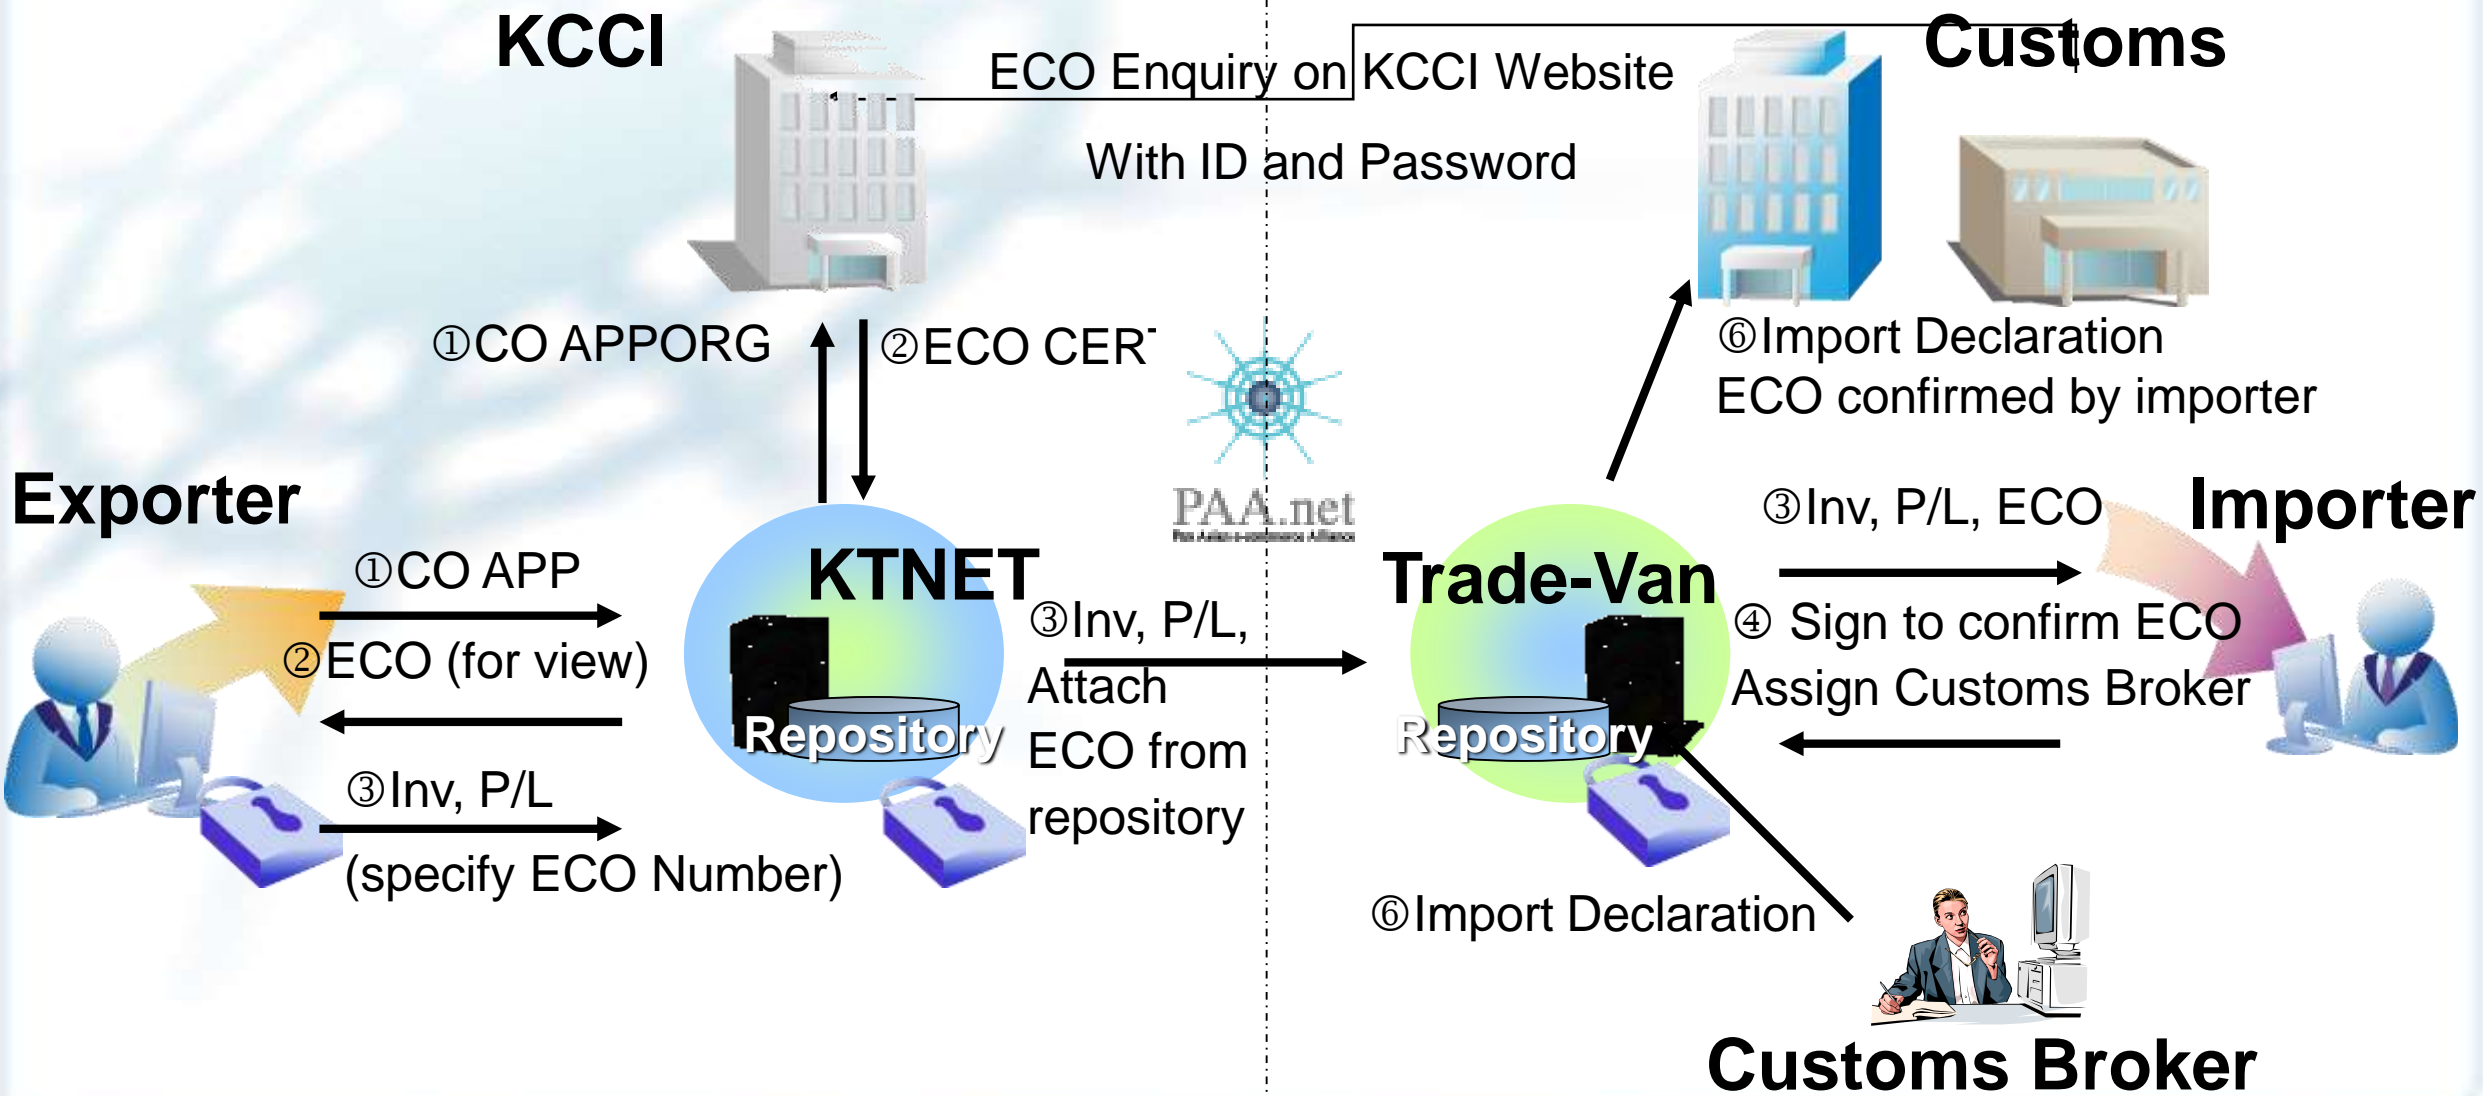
KCCI

ECO Enquiry on KCCI Website

With ID and Password

Customs

①CO APPORG

②ECO CER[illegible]

⑥Import Declaration
ECO confirmed by importer

PAA.net
Pan Asian e-commerce Alliance

Exporter

KTNET

Trade-Van

Importer

①CO APP

②ECO (for view)

③Inv, P/L

(specify ECO Number)

Repository

③Inv, P/L, Attach ECO from repository

Repository

③Inv, P/L, ECO

④ Sign to confirm ECO
Assign Customs Broker

⑥Import Declaration

Customs Broker